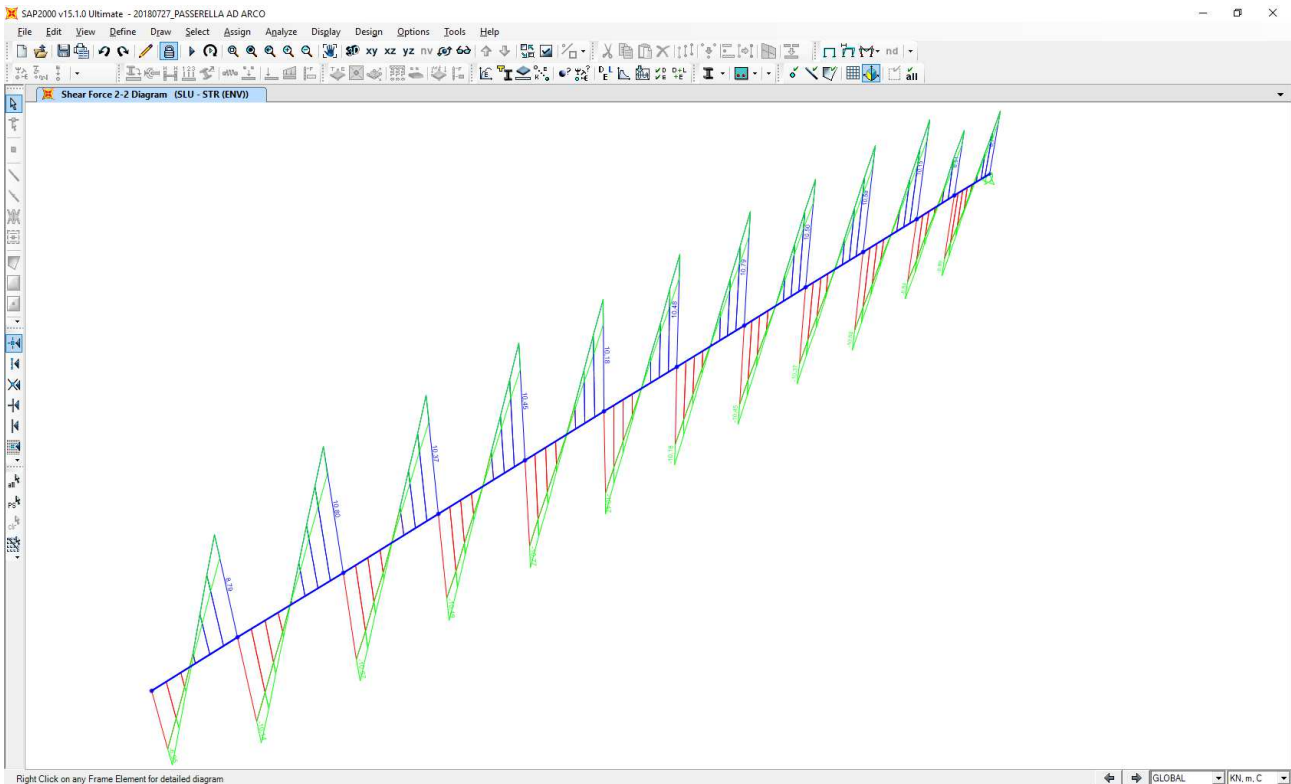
SAP2000 v15.1.0 Ultimate - 20180727_PASSERELLA AD ARCO

File Edit View Define Draw Select Assign Analyze Display Design Options Tools Help

xy xz yz nv nd all

Shear Force 2-2 Diagram (SLU - STR (ENV))

8.79
10.00
10.37
10.46
10.18
10.48
10.79
10.90
10.94
10.92
10.9

Right Click on any Frame Element for detailed diagram

GLOBAL
KN, m, C